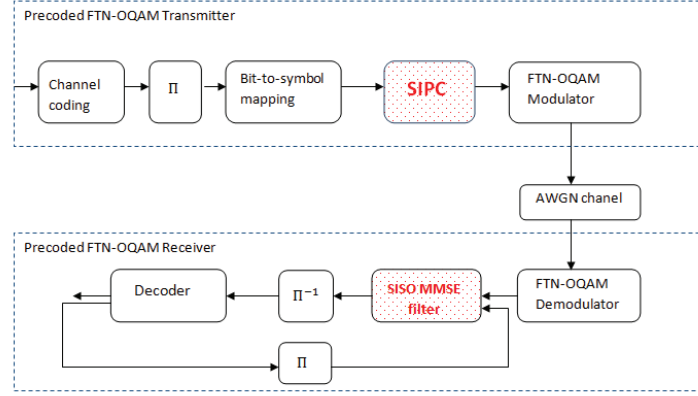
Precoded FTN-OQAM Transmitter

Channel coding

$\Pi$

Bit-to-symbol mapping

SIPC

FTN-OQAM Modulator

AWGN chanel

Precoded FTN-OQAM Receiver

Decoder

$\Pi^{-1}$

SISO MMSE filter

FTN-OQAM Demodulator

$\Pi$